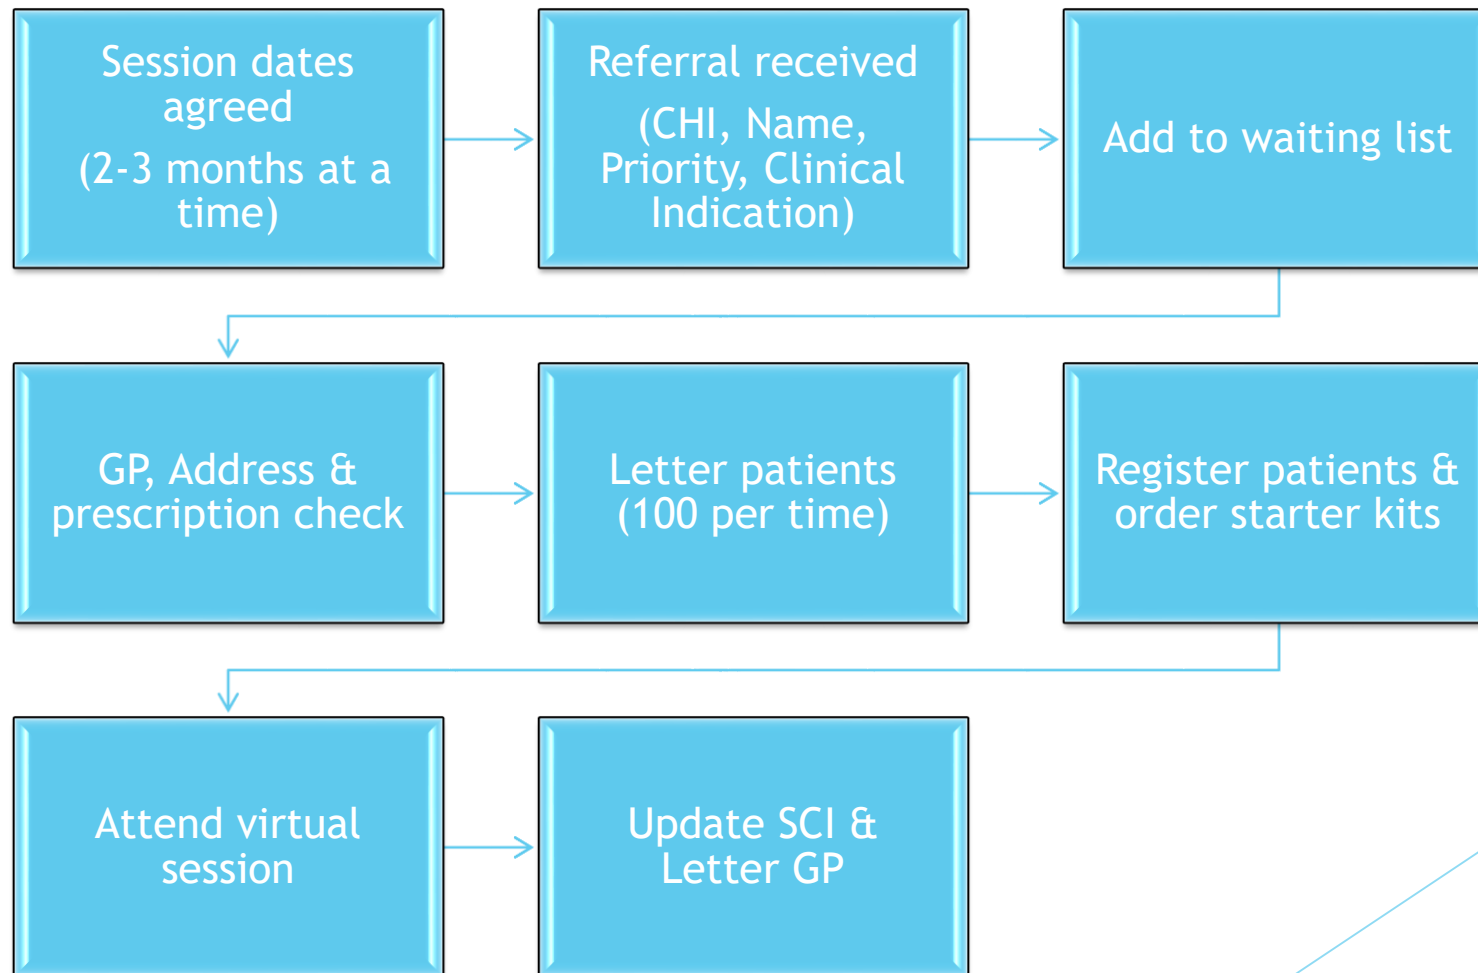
Session dates agreed

(2-3 months at a time)

Referral received

(CHI, Name, Priority, Clinical Indication)

Add to waiting list

GP, Address & prescription check

Letter patients (100 per time)

Register patients & order starter kits

Attend virtual session

Update SCI & Letter GP